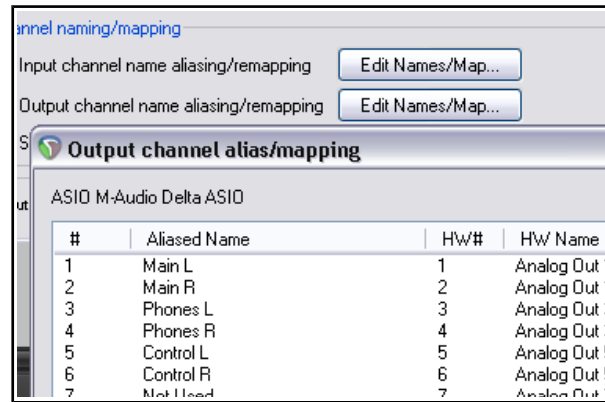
annel naming/mapping

Input channel name aliasing/remapping [Edit Names/Map...]

Output channel name aliasing/remapping [Edit Names/Map...]

S

ut

Output channel alias/mapping

ASIO M-Audio Delta ASIO

| # | Aliased Name | HW# | HW Name |
|---|---|---|---|
| 1 | Main L | 1 | Analog Out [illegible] |
| 2 | Main R | 2 | Analog Out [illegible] |
| 3 | Phones L | 3 | Analog Out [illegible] |
| 4 | Phones R | 4 | Analog Out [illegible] |
| 5 | Control L | 5 | Analog Out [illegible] |
| 6 | Control R | 6 | Analog Out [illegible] |
| 7 | Not Used | 7 | Analog Out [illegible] |